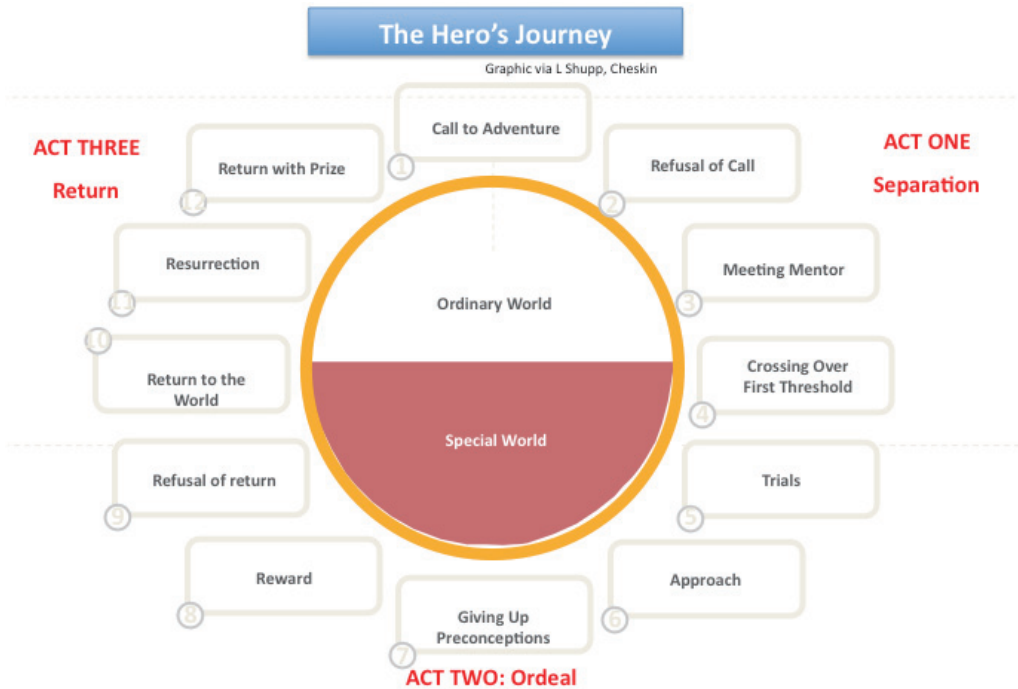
The Hero's Journey

Graphic via L Shupp, Cheskin

ACT THREE
Return

ACT ONE
Separation

1 Call to Adventure

2 Refusal of Call

3 Meeting Mentor

4 Crossing Over First Threshold

5 Trials

6 Approach

7 Giving Up Preconceptions

8 Reward

9 Refusal of return

10 Return to the World

11 Resurrection

12 Return with Prize

Ordinary World

Special World

ACT TWO: Ordeal